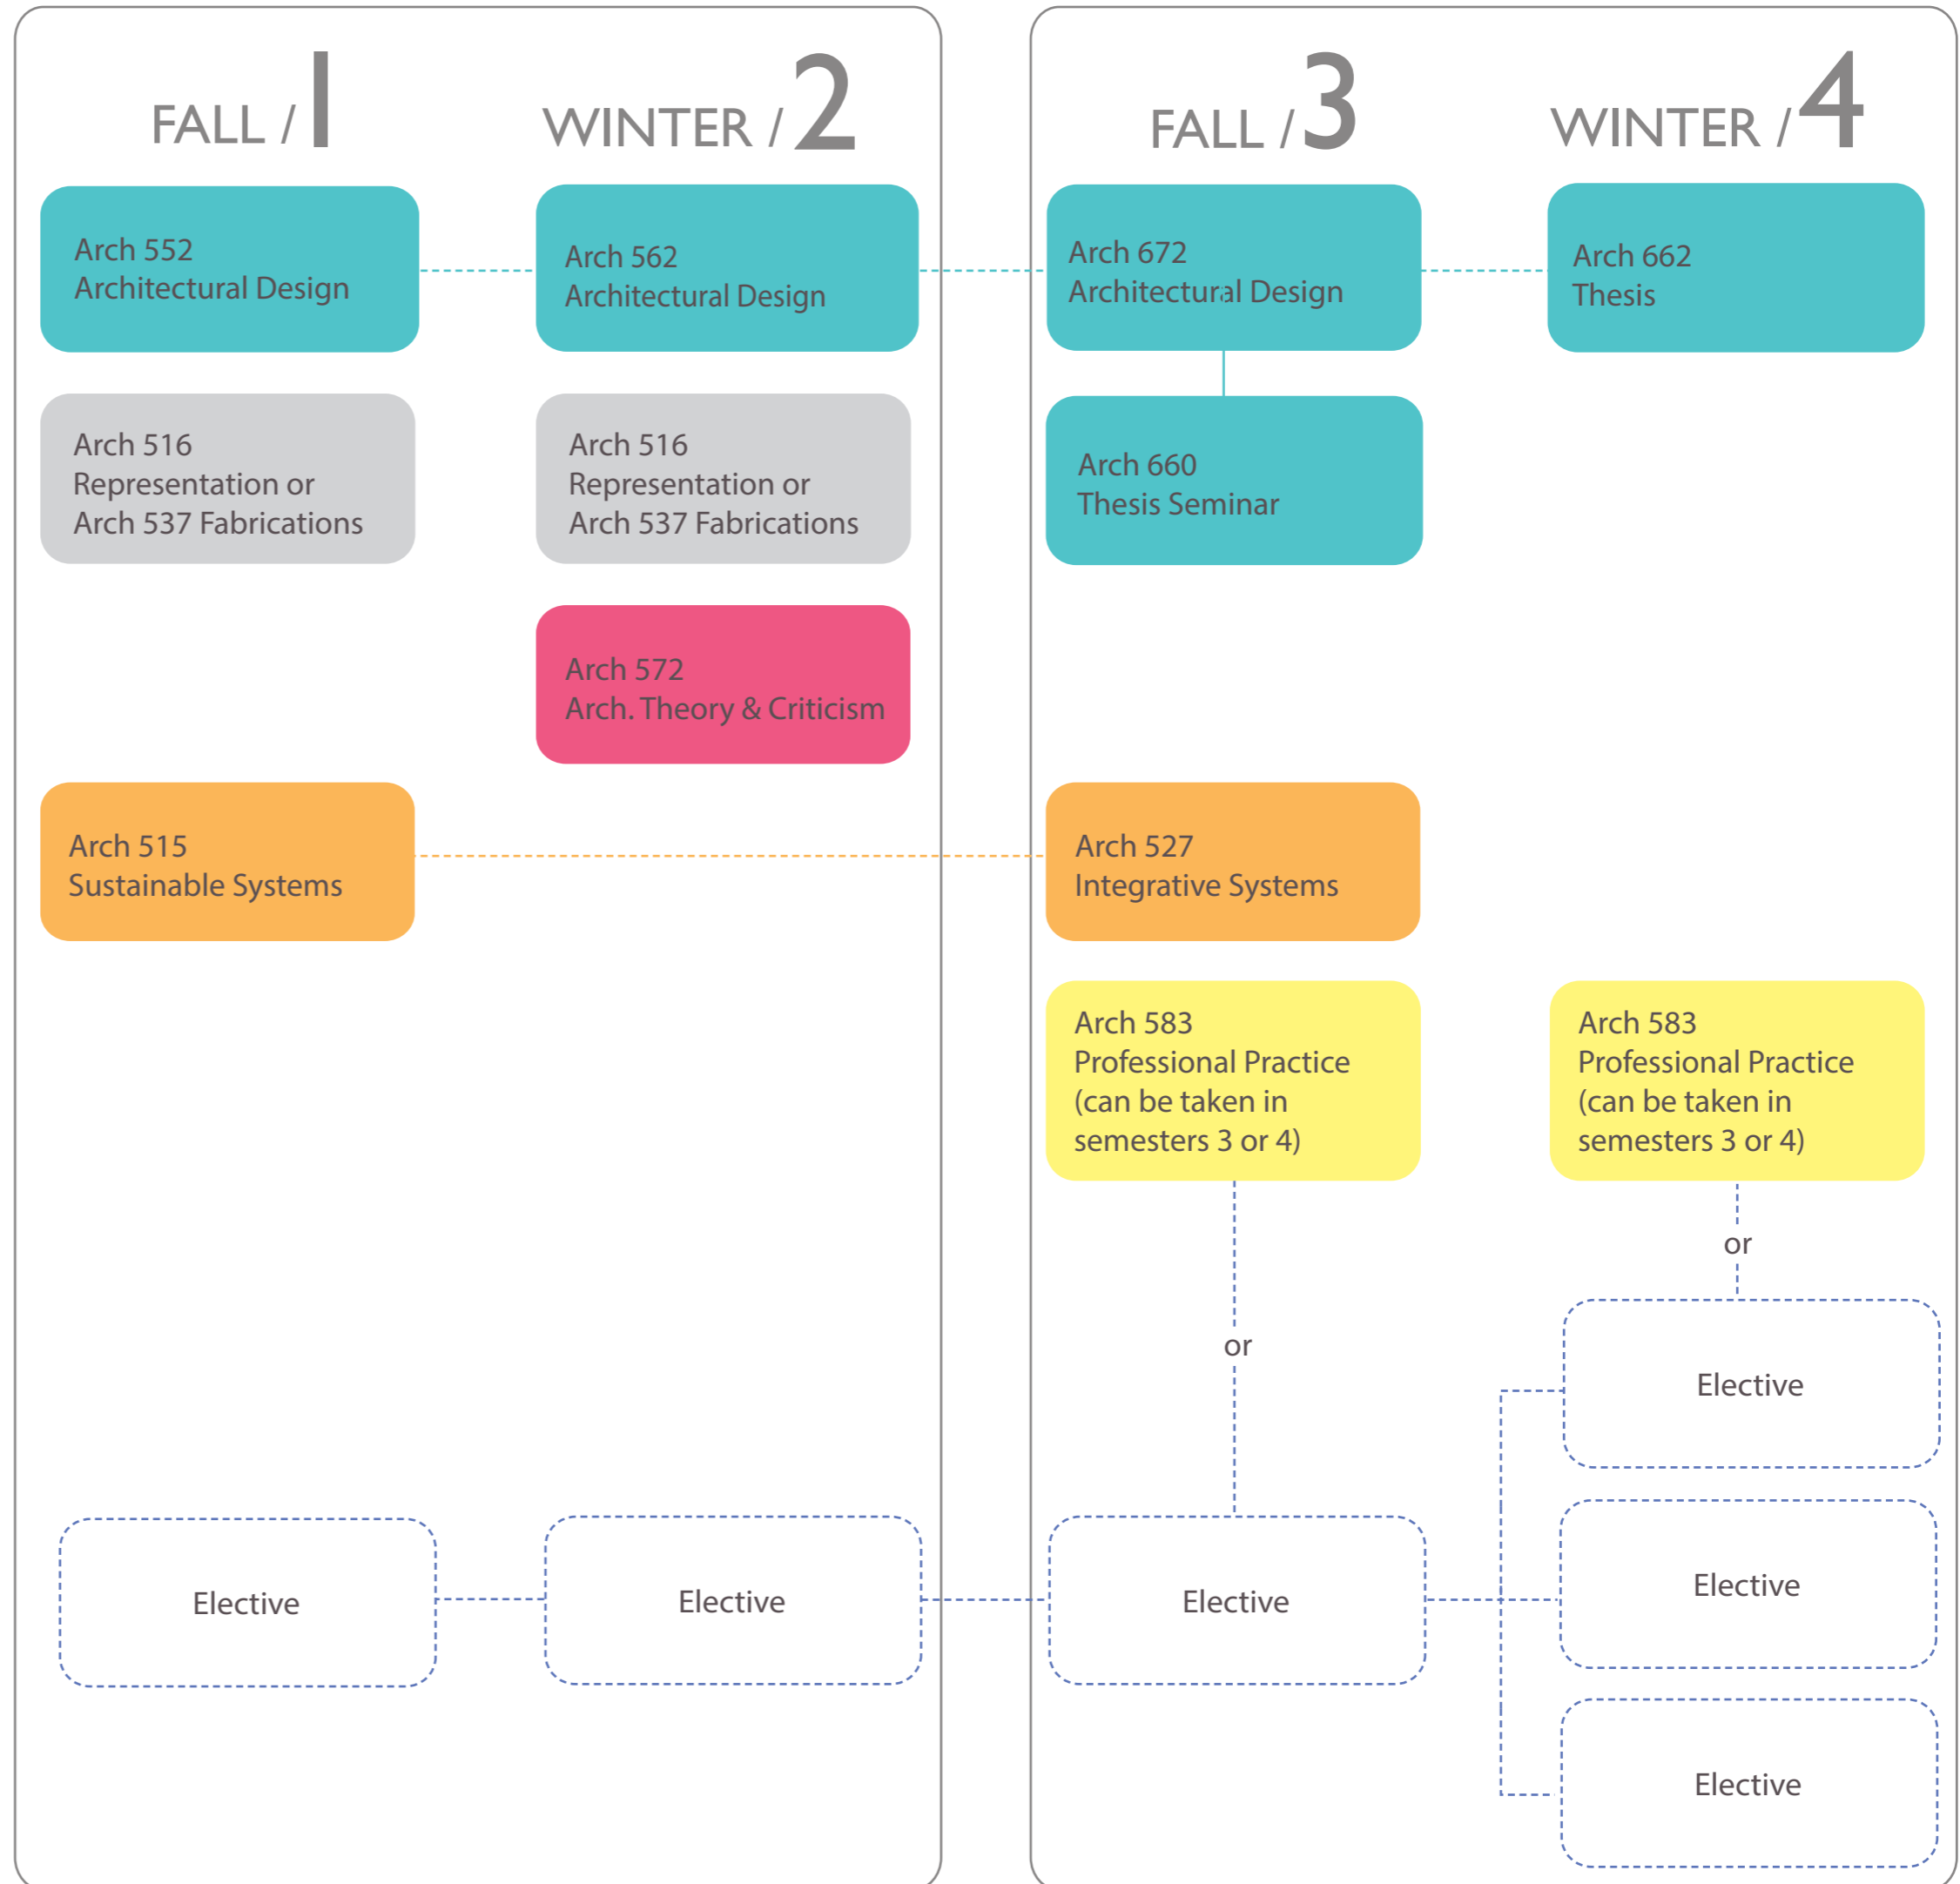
FALL / 1

Arch 552
Architectural Design

Arch 516
Representation or
Arch 537 Fabrications

Arch 515
Sustainable Systems

Elective

WINTER / 2

Arch 562
Architectural Design

Arch 516
Representation or
Arch 537 Fabrications

Arch 572
Arch. Theory & Criticism

Elective

FALL / 3

Arch 672
Architectural Design

Arch 660
Thesis Seminar

Arch 527
Integrative Systems

Arch 583
Professional Practice
(can be taken in
semesters 3 or 4)

or

Elective

WINTER / 4

Arch 662
Thesis

Arch 583
Professional Practice
(can be taken in
semesters 3 or 4)

or

Elective

Elective

Elective